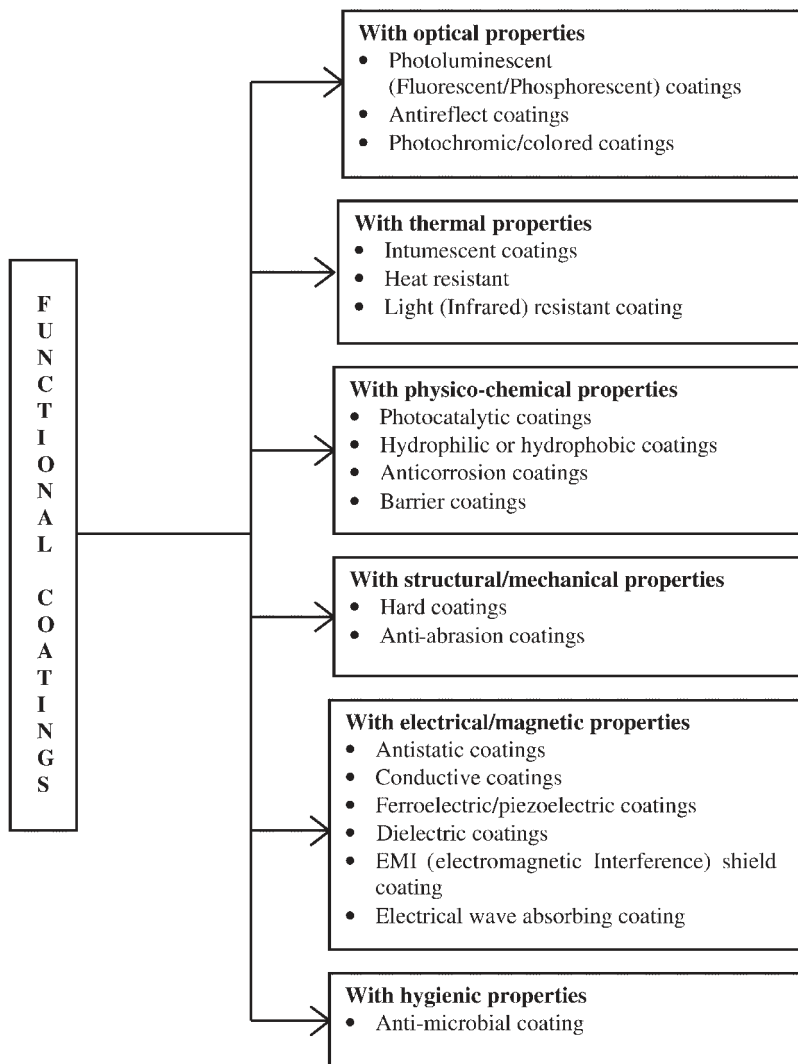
FUNCTIONAL COATINGS

With optical properties
- Photoluminescent (Fluorescent/Phosphorescent) coatings
- Antireflect coatings
- Photochromic/colored coatings

With thermal properties
- Intumescent coatings
- Heat resistant
- Light (Infrared) resistant coating

With physico-chemical properties
- Photocatalytic coatings
- Hydrophilic or hydrophobic coatings
- Anticorrosion coatings
- Barrier coatings

With structural/mechanical properties
- Hard coatings
- Anti-abrasion coatings

With electrical/magnetic properties
- Antistatic coatings
- Conductive coatings
- Ferroelectric/piezoelectric coatings
- Dielectric coatings
- EMI (electromagnetic Interference) shield coating
- Electrical wave absorbing coating

With hygienic properties
- Anti-microbial coating